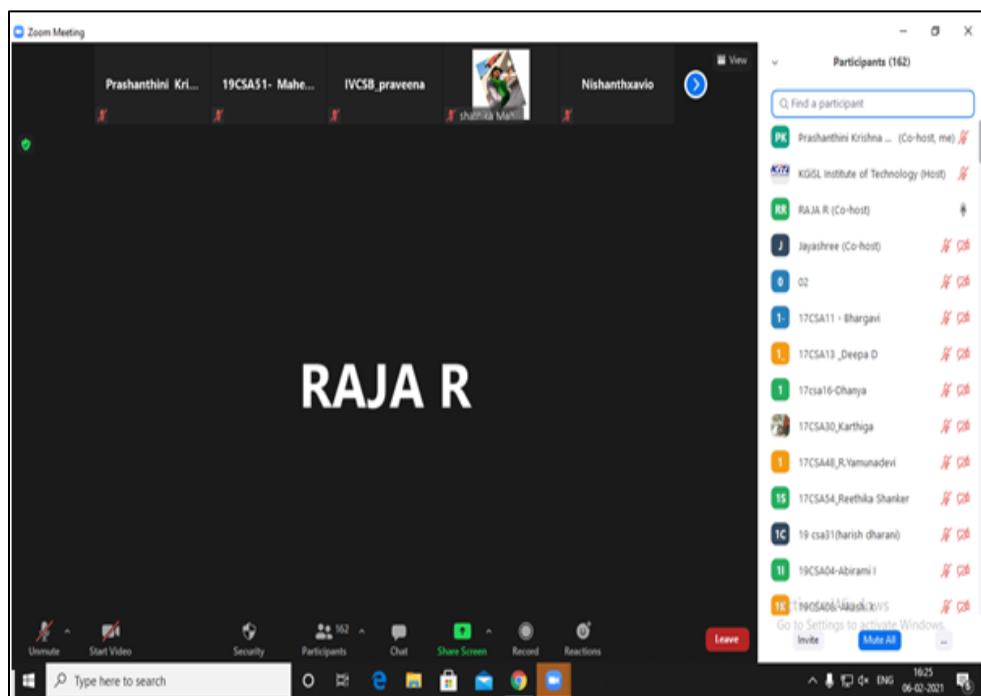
Zoom Meeting

Prashanthini Kri...
19CSA51- Mahe...
IVCSB_praveena
shathika Mathi
Nishanthxavio

View

Participants (162)

Find a participant

PK Prashanthini Krishna ... (Co-host, me)
KGiSL Institute of Technology (Host)
RR RAJA R (Co-host)
J Jayashree (Co-host)
0 02
1- 17CSA11 - Bhargavi
1_ 17CSA13 _Deepa D
1 17csa16-Dhanya
17CSA30_Karthiga
1 17CSA48_R.Yamunadevi
1S 17CSA54_Reethika Shanker
1C 19 csa31(harish dharani)
1I 19CSA04-Abirami I
1K 19CSA06-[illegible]

Activate Windows
Go to Settings to activate Windows.

Invite
Mute All
...

RAJA R

Unmute
Start Video
Security
162
Participants
Chat
Share Screen
Record
Reactions
Leave

Type here to search

ENG
16:25
06-02-2021